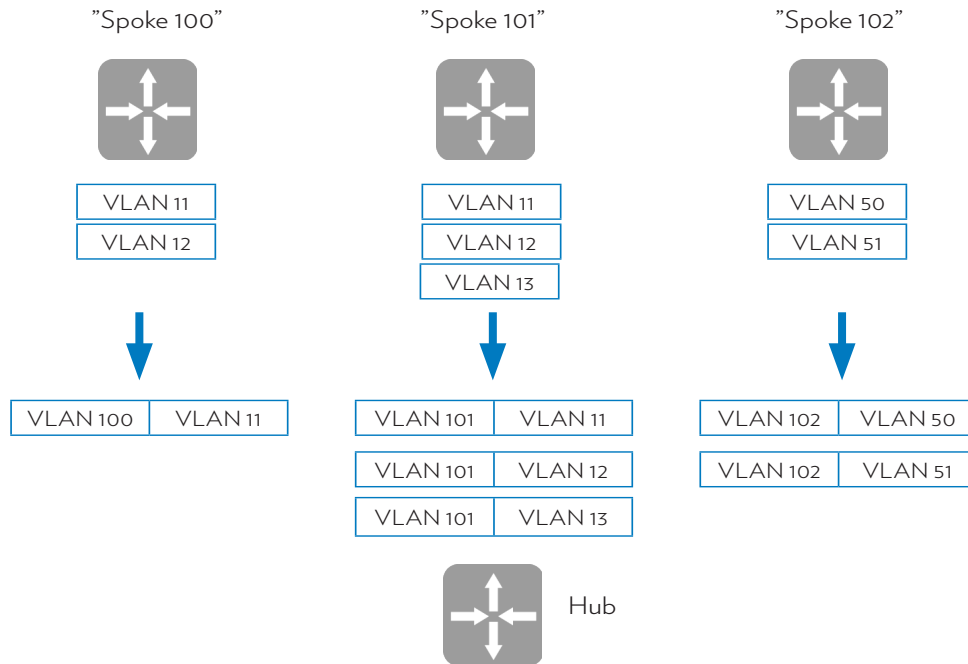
"Spoke 100"

VLAN 11
VLAN 12

VLAN 100 | VLAN 11

"Spoke 101"

VLAN 11
VLAN 12
VLAN 13

VLAN 101 | VLAN 11
VLAN 101 | VLAN 12
VLAN 101 | VLAN 13

"Spoke 102"

VLAN 50
VLAN 51

VLAN 102 | VLAN 50
VLAN 102 | VLAN 51

Hub